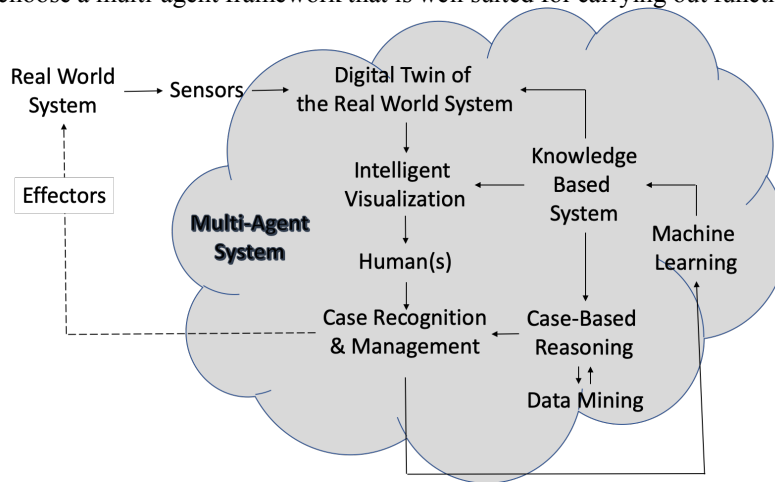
choose a multi-agent framework that is well suited for carrying out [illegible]

Real World System

Sensors

Digital Twin of the Real World System

Intelligent Visualization

Knowledge Based System

Effectors

Multi-Agent System

Machine Learning

Human(s)

Case Recognition & Management

Case-Based Reasoning

Data Mining